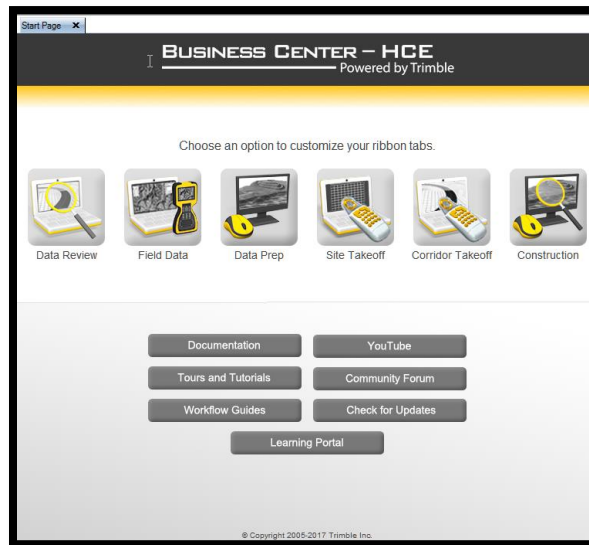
Start Page ✕

BUSINESS CENTER – HCE
Powered by Trimble

Choose an option to customize your ribbon tabs.

Data Review
Field Data
Data Prep
Site Takeoff
Corridor Takeoff
Construction

Documentation
YouTube
Tours and Tutorials
Community Forum
Workflow Guides
Check for Updates
Learning Portal

© Copyright 2005-2017 Trimble Inc.